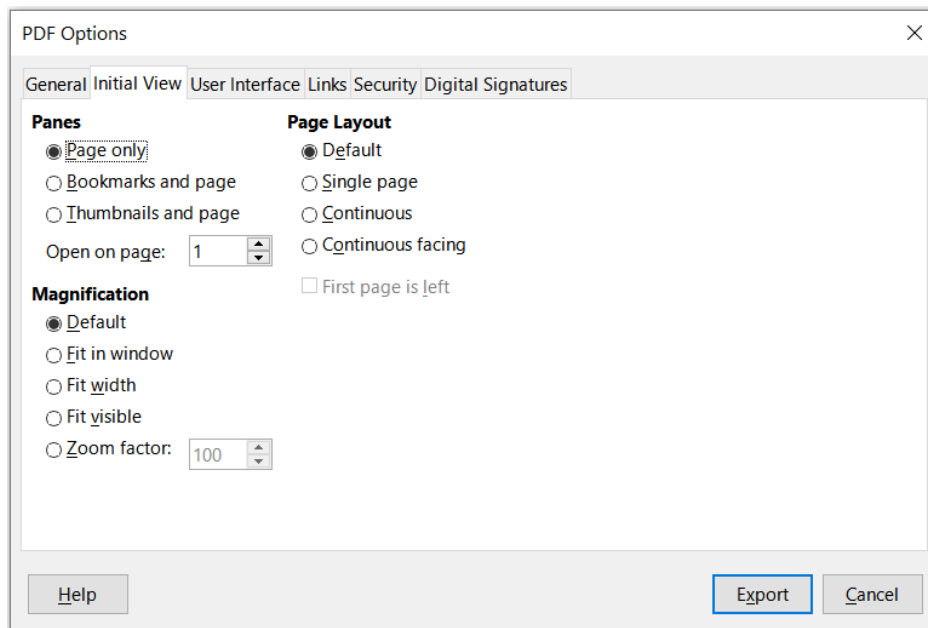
PDF Options

General Initial View User Interface Links Security Digital Signatures

Panes

Page only

Bookmarks and page

Thumbnails and page

Open on page: 1

Magnification

Default

Fit in window

Fit width

Fit visible

Zoom factor: 100

Page Layout

Default

Single page

Continuous

Continuous facing

First page is left

Help

Export

Cancel